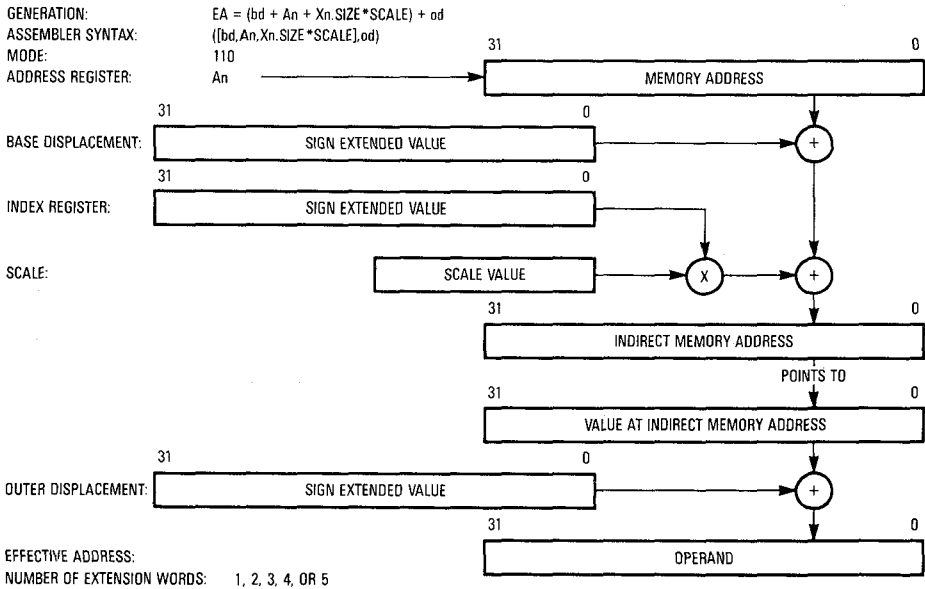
GENERATION: EA = (bd + An + Xn.SIZE*SCALE) + od
ASSEMBLER SYNTAX: ([bd,An,Xn.SIZE*SCALE],od)
MODE: 110
ADDRESS REGISTER: An

31 0
MEMORY ADDRESS

31 0
BASE DISPLACEMENT: SIGN EXTENDED VALUE

+

31 0
INDEX REGISTER: SIGN EXTENDED VALUE

SCALE: SCALE VALUE

X

+

31 0
INDIRECT MEMORY ADDRESS

POINTS TO

31 0
VALUE AT INDIRECT MEMORY ADDRESS

31 0
OUTER DISPLACEMENT: SIGN EXTENDED VALUE

+

31 0
EFFECTIVE ADDRESS: OPERAND

NUMBER OF EXTENSION WORDS: 1, 2, 3, 4, OR 5